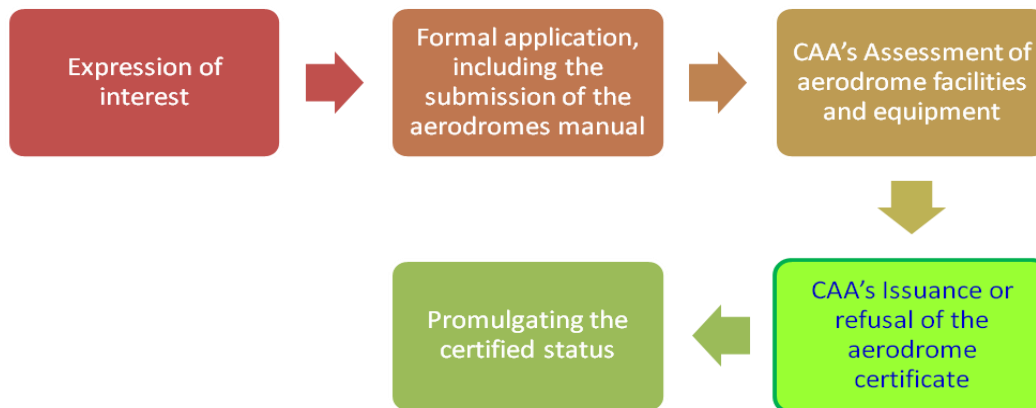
Expression of interest

Formal application, including the submission of the aerodromes manual

CAA's Assessment of aerodrome facilities and equipment

CAA's Issuance or refusal of the aerodrome certificate

Promulgating the certified status